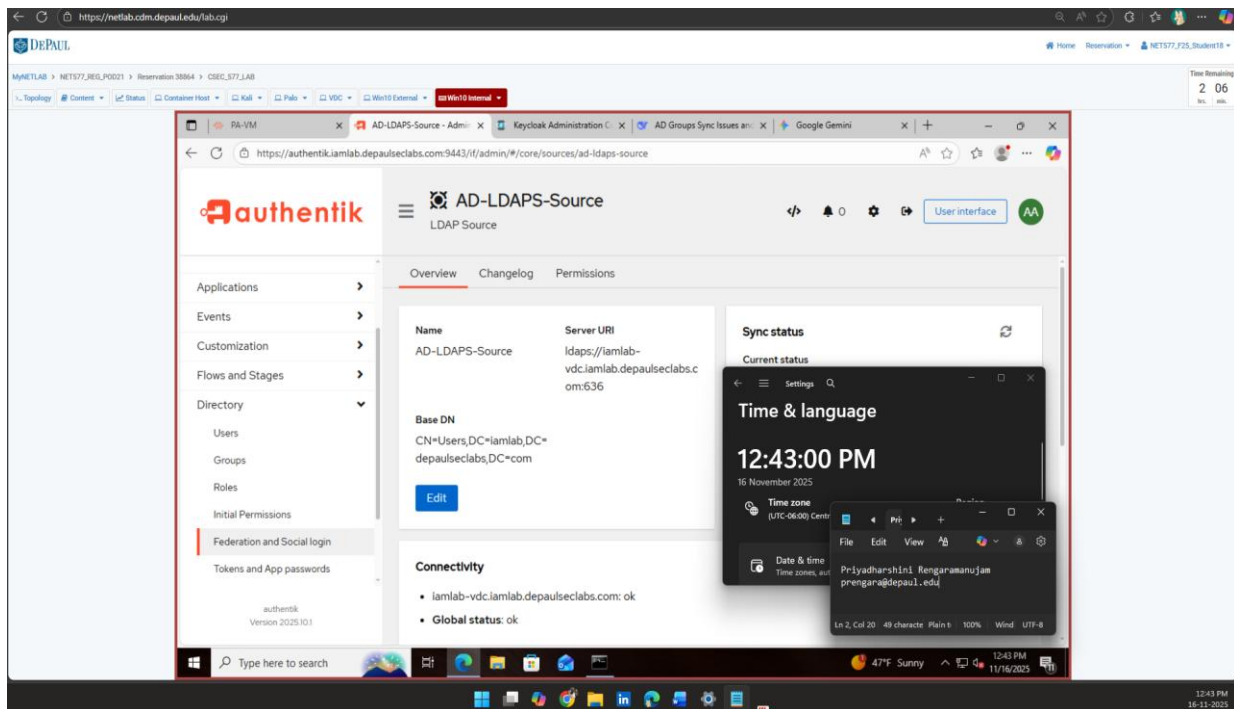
https://netlab.cdm.depaul.edu/lab.cgi

DEPAUL

Home Reservation NETS77_F25_Student18

MyNETLAB > NETS77_REG_POD21 > Reservation 38864 > CSEC_577_LAB

Topology Content Status Container Host Kali Palo VDC Win10 External Win10 Internal

Time Remaining
2 06
hrs. min.

PA-VM | AD-LDAPS-Source - Admi | Keycloak Administration C | AD Groups Sync Issues an | Google Gemini

https://authentik.iamlab.depaulseclabs.com:9443/if/admin/#/core/sources/ad-ldaps-source

authentik

AD-LDAPS-Source
LDAP Source

User interface AA

Applications
Events
Customization
Flows and Stages
Directory
Users
Groups
Roles
Initial Permissions
Federation and Social login
Tokens and App passwords

authentik
Version 2025.10.1

Overview Changelog Permissions

Name
AD-LDAPS-Source

Server URI
ldaps://iamlab-vdc.iamlab.depaulseclabs.com:636

Base DN
CN=Users,DC=iamlab,DC=depaulseclabs,DC=com

Edit

Sync status
Current status

Connectivity
• iamlab-vdc.iamlab.depaulseclabs.com: ok
• Global status: ok

Settings
Time & language
12:43:00 PM
16 November 2025
Time zone
(UTC-06:00) Centr
Date & time
Time zones, aut

File Edit View
Priyadharshini Rengaramanujam
prengara@depaul.edu
Ln 2, Col 20 49 characte Plain t 100% Wind UTF-8

Type here to search
47°F Sunny 12:43 PM 11/16/2025

12:43 PM
16-11-2025